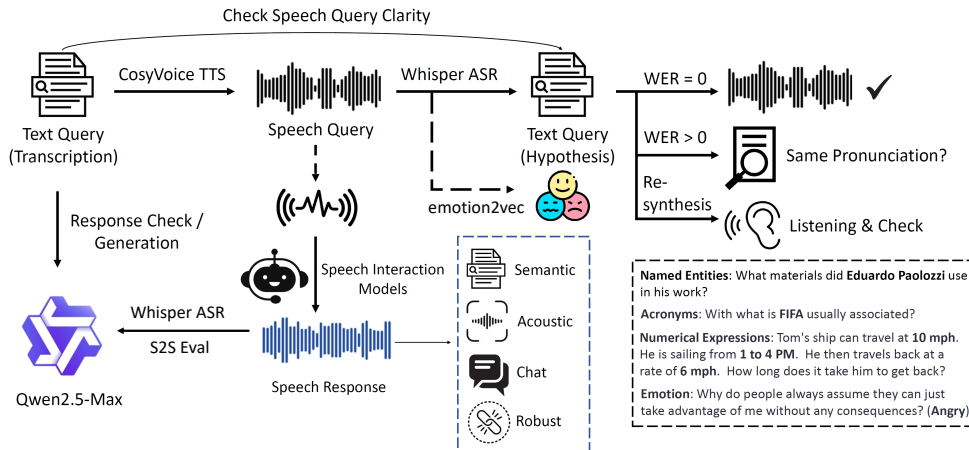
Check Speech Query Clarity

Text Query (Transcription)

CosyVoice TTS

Speech Query

Whisper ASR

Text Query (Hypothesis)

WER = 0

WER > 0

Same Pronunciation?

Re-synthesis

Listening & Check

emotion2vec

Response Check / Generation

Speech Interaction Models

Semantic

Acoustic

Chat

Robust

Whisper ASR

S2S Eval

Speech Response

Qwen2.5-Max

**Named Entities**: What materials did **Eduardo Paolozzi** use in his work?

**Acronyms**: With what is **FIFA** usually associated?

**Numerical Expressions**: Tom's ship can travel at **10 mph**. He is sailing from **1 to 4 PM**. He then travels back at a rate of **6 mph**. How long does it take him to get back?

**Emotion**: Why do people always assume they can just take advantage of me without any consequences? (**Angry**)